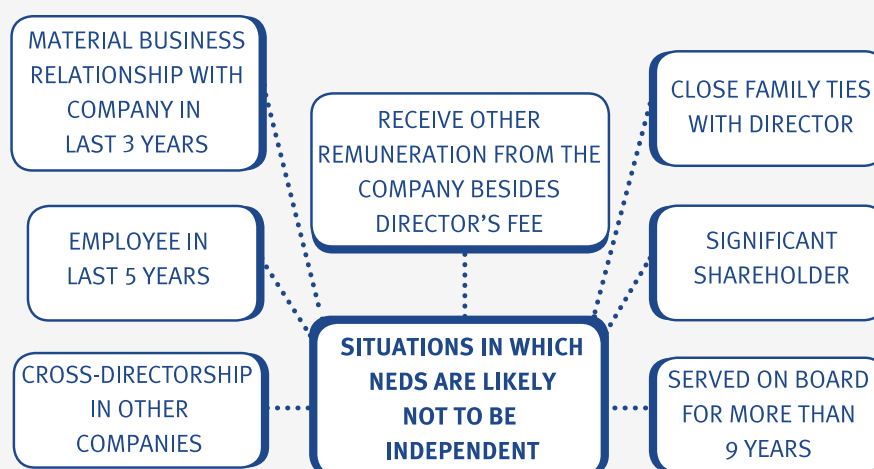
MATERIAL BUSINESS RELATIONSHIP WITH COMPANY IN LAST 3 YEARS

RECEIVE OTHER REMUNERATION FROM THE COMPANY BESIDES DIRECTOR’S FEE

CLOSE FAMILY TIES WITH DIRECTOR

EMPLOYEE IN LAST 5 YEARS

SIGNIFICANT SHAREHOLDER

SITUATIONS IN WHICH NEDS ARE LIKELY NOT TO BE INDEPENDENT

CROSS-DIRECTORSHIP IN OTHER COMPANIES

SERVED ON BOARD FOR MORE THAN 9 YEARS